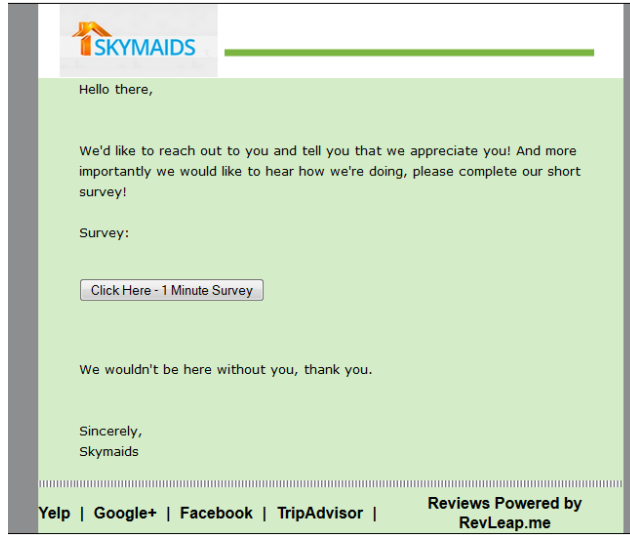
SKYMAIDS

Hello there,

We'd like to reach out to you and tell you that we appreciate you! And more importantly we would like to hear how we're doing, please complete our short survey!

Survey:

Click Here - 1 Minute Survey

We wouldn't be here without you, thank you.

Sincerely,
Skymaids

Yelp | Google+ | Facebook | TripAdvisor |

Reviews Powered by RevLeap.me